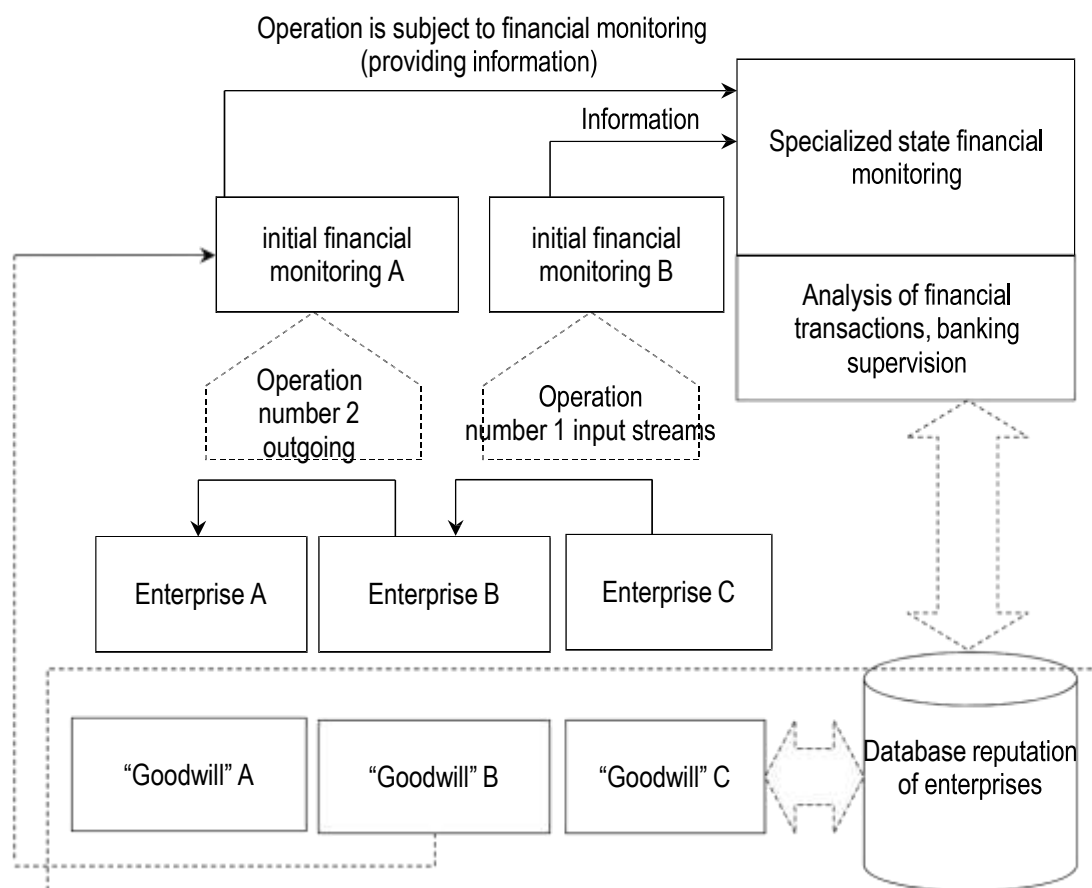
Operation is subject to financial monitoring (providing information)

Information

Specialized state financial monitoring

Analysis of financial transactions, banking supervision

initial financial monitoring A

initial financial monitoring B

Operation number 2 outgoing

Operation number 1 input streams

Enterprise A

Enterprise B

Enterprise C

“Goodwill” A

“Goodwill” B

“Goodwill” C

Database reputation of enterprises